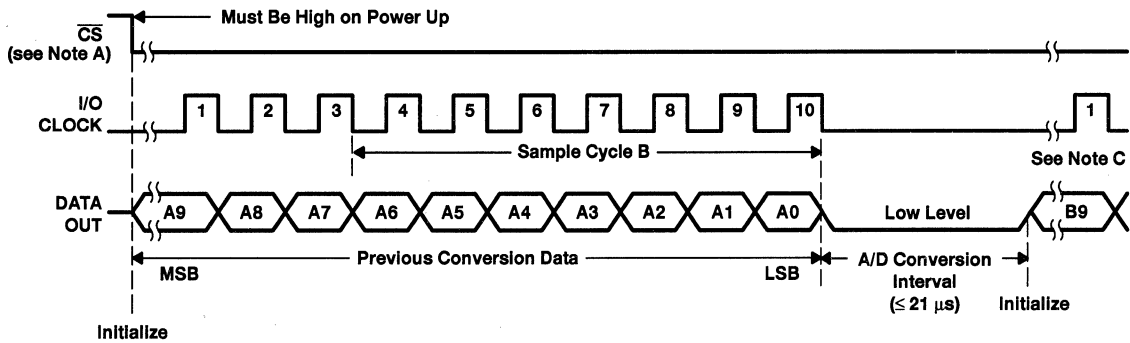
Must Be High on Power Up

$\overline{CS}$
(see Note A)

I/O
CLOCK

1 2 3 4 5 6 7 8 9 10 1

Sample Cycle B

See Note C

DATA
OUT

A9 A8 A7 A6 A5 A4 A3 A2 A1 A0 Low Level B9

Previous Conversion Data

MSB

LSB

A/D Conversion
Interval
($\leq$ 21 $\mu$s)

Initialize

Initialize